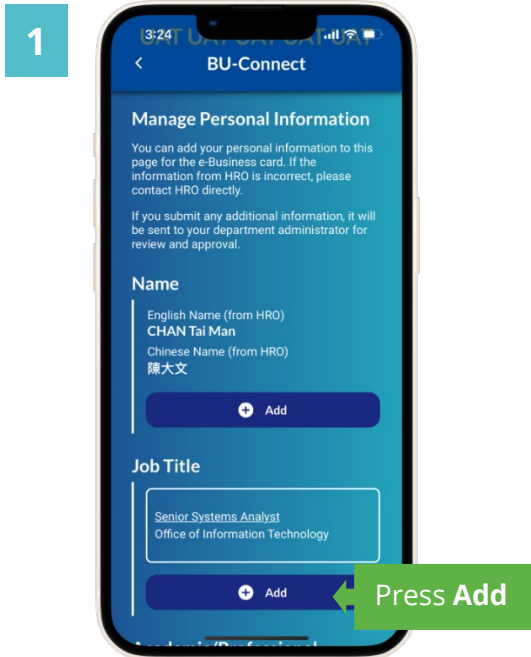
1

3:24 UAT UAT UAT UAT UAT

BU-Connect

Manage Personal Information

You can add your personal information to this page for the e-Business card. If the information from HRO is incorrect, please contact HRO directly.

If you submit any additional information, it will be sent to your department administrator for review and approval.

Name

English Name (from HRO)
CHAN Tai Man
Chinese Name (from HRO)
陳大文

Add

Job Title

Senior Systems Analyst
Office of Information Technology

Add

Press Add

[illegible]